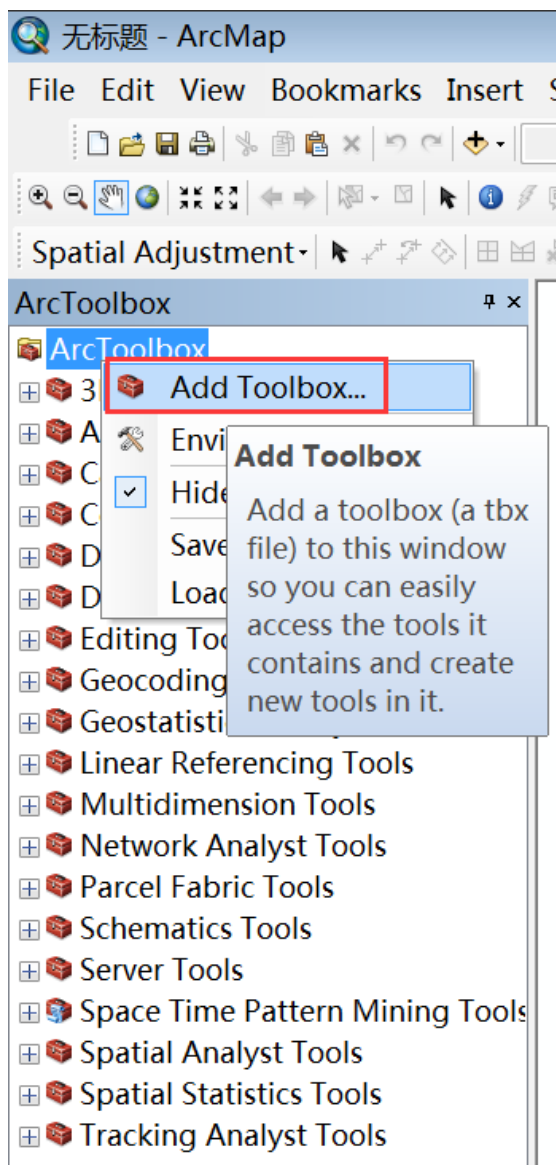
无标题 - ArcMap

File Edit View Bookmarks Insert S

Spatial Adjustment▾

ArcToolbox

ArcToolbox
3
A
C
C
D
D
Editing Too
Geocoding
Geostatisti
Linear Referencing Tools
Multidimension Tools
Network Analyst Tools
Parcel Fabric Tools
Schematics Tools
Server Tools
Space Time Pattern Mining Tools
Spatial Analyst Tools
Spatial Statistics Tools
Tracking Analyst Tools

Add Toolbox...
Envi
Hide
Save
Load

Add Toolbox
Add a toolbox (a tbx file) to this window so you can easily access the tools it contains and create new tools in it.